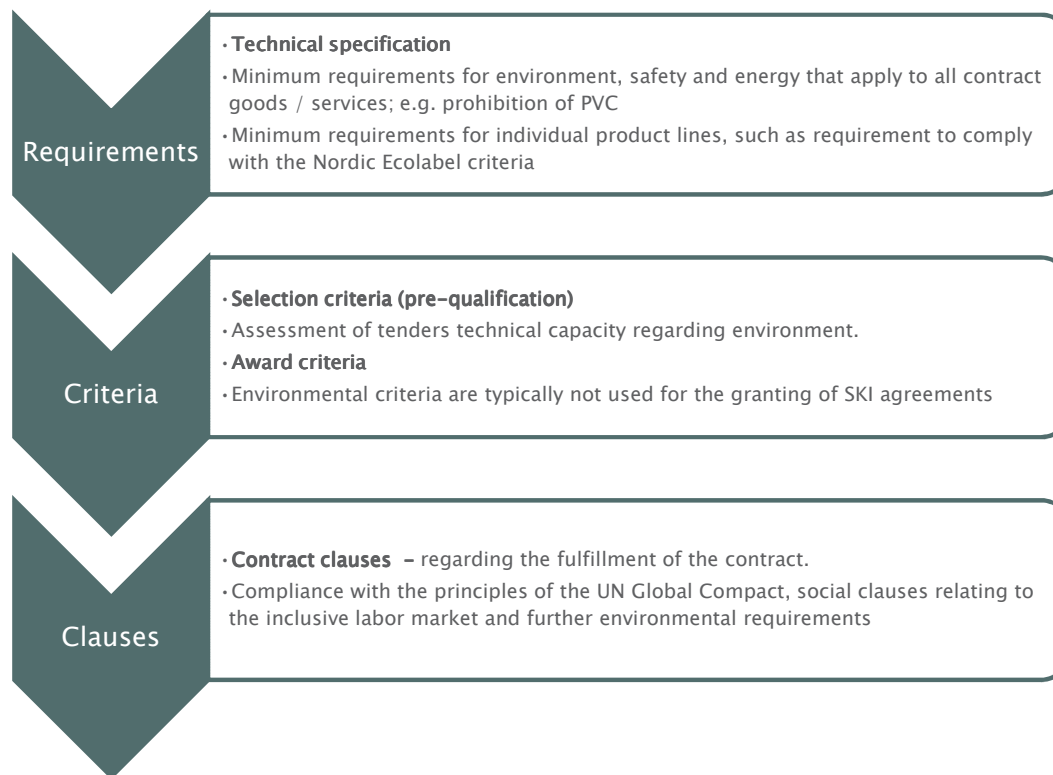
Requirements

• Technical specification
• Minimum requirements for environment, safety and energy that apply to all contract goods / services; e.g. prohibition of PVC
• Minimum requirements for individual product lines, such as requirement to comply with the Nordic Ecolabel criteria

Criteria

• Selection criteria (pre-qualification)
• Assessment of tenders technical capacity regarding environment.
• Award criteria
• Environmental criteria are typically not used for the granting of SKI agreements

Clauses

• Contract clauses - regarding the fulfillment of the contract.
• Compliance with the principles of the UN Global Compact, social clauses relating to the inclusive labor market and further environmental requirements